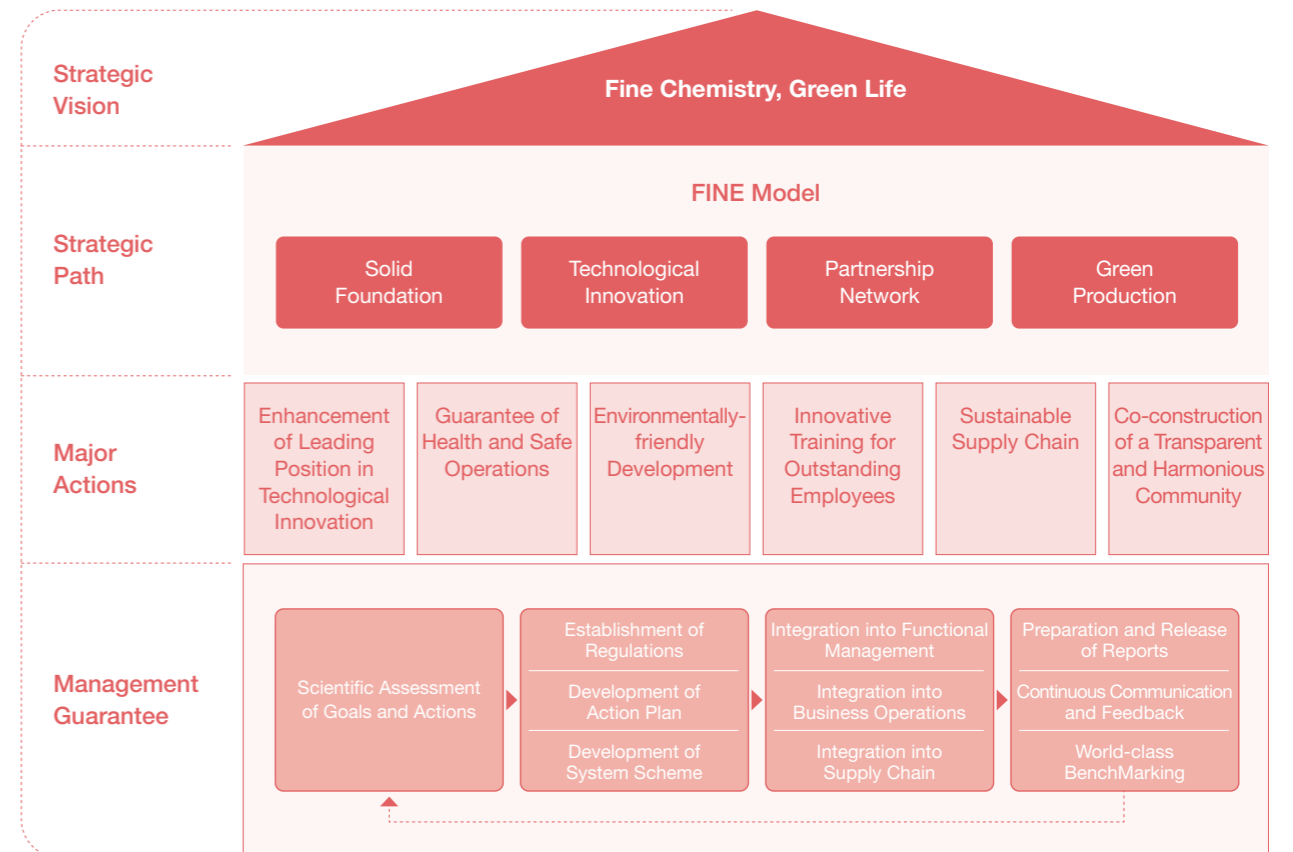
Strategic Vision

Fine Chemistry, Green Life

Strategic Path

FINE Model

Solid Foundation

Technological Innovation

Partnership Network

Green Production

Major Actions

Enhancement of Leading Position in Technological Innovation

Guarantee of Health and Safe Operations

Environmentally-friendly Development

Innovative Training for Outstanding Employees

Sustainable Supply Chain

Co-construction of a Transparent and Harmonious Community

Management Guarantee

Scientific Assessment of Goals and Actions

Establishment of Regulations

Development of Action Plan

Development of System Scheme

Integration into Functional Management

Integration into Business Operations

Integration into Supply Chain

Preparation and Release of Reports

Continuous Communication and Feedback

World-class BenchMarking